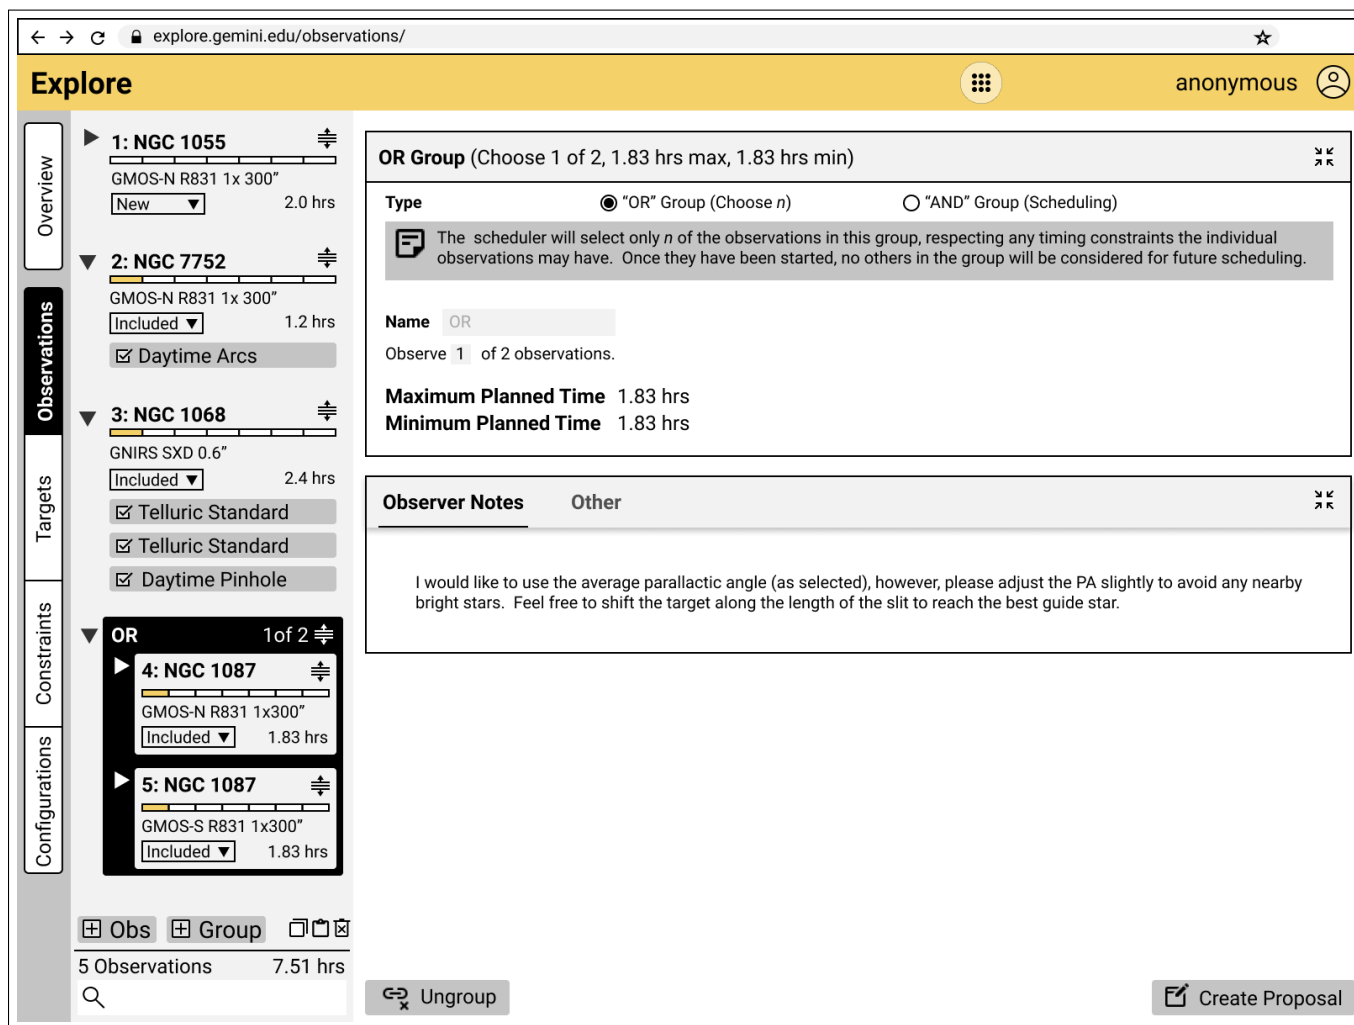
explore.gemini.edu/observations/

Explore

anonymous

Overview

Observations

Targets

Constraints

Configurations

1: NGC 1055
GMOS-N R831 1x 300"
New
2.0 hrs

2: NGC 7752
GMOS-N R831 1x 300"
Included
1.2 hrs
Daytime Arcs

3: NGC 1068
GNIRS SXD 0.6"
Included
2.4 hrs
Telluric Standard
Telluric Standard
Daytime Pinhole

OR
1of 2

4: NGC 1087
GMOS-N R831 1x300"
Included
1.83 hrs

5: NGC 1087
GMOS-S R831 1x300"
Included
1.83 hrs

Obs
Group

5 Observations
7.51 hrs

OR Group (Choose 1 of 2, 1.83 hrs max, 1.83 hrs min)

Type
"OR" Group (Choose $n$)
"AND" Group (Scheduling)

The scheduler will select only $n$ of the observations in this group, respecting any timing constraints the individual observations may have. Once they have been started, no others in the group will be considered for future scheduling.

Name OR

Observe 1 of 2 observations.

Maximum Planned Time 1.83 hrs
Minimum Planned Time 1.83 hrs

Observer Notes
Other

I would like to use the average parallactic angle (as selected), however, please adjust the PA slightly to avoid any nearby bright stars. Feel free to shift the target along the length of the slit to reach the best guide star.

Ungroup

Create Proposal